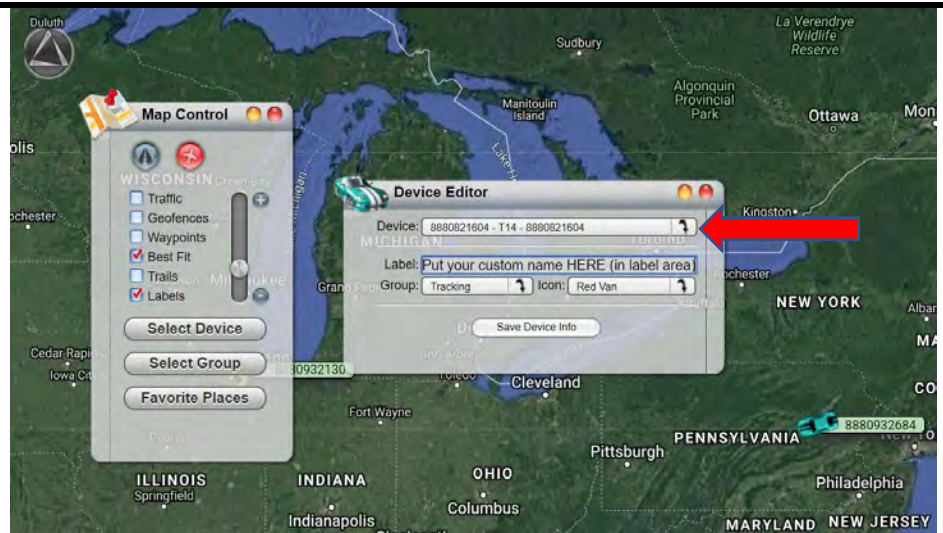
Duluth

La Verendrye Wildlife Reserve

Sudbury

Algonquin Provincial Park

Manitoulin Island

Ottawa

Mon

olis

Map Control

WISCONSIN

Traffic

Geofences

Waypoints

Best Fit

Trails

Labels

Select Device

Select Group

Favorite Places

Device Editor

Device: 8880821604 - T14 - 8880821604

Label: Put your custom name HERE (in label area)

Group: Tracking

Icon: Red Van

Save Device Info

ochester

Kingston

MICHIGAN

Toronto

Rochester

NEW YORK

Alba

MA

CO

Cedar Rapi

Iowa Ci

880932130

Toledo

Cleveland

Fort Wayne

8880932684

PENNSYLVANIA

Pittsburgh

ILLINOIS

Springfield

INDIANA

OHIO

Columbus

Philadelphia

Indianapolis

MARYLAND

NEW JERSEY